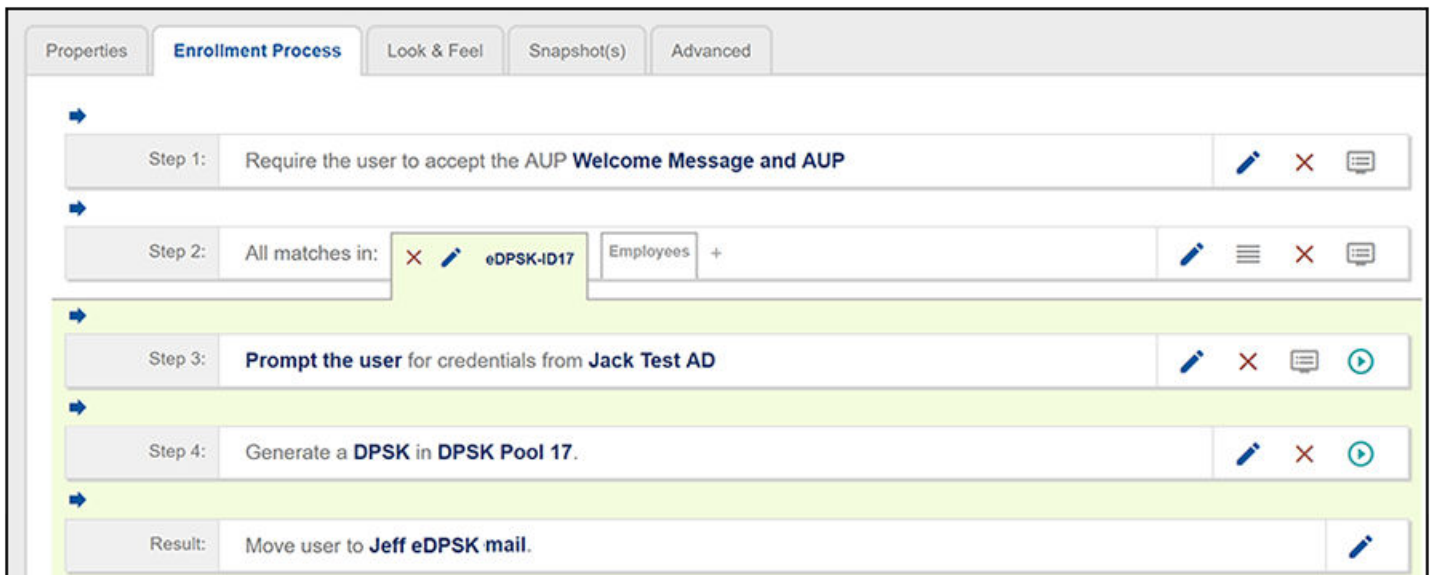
Properties | Enrollment Process | Look & Feel | Snapshot(s) | Advanced

Step 1: Require the user to accept the AUP **Welcome Message and AUP**

Step 2: All matches in: eDPSK-ID17 | Employees | +

Step 3: **Prompt the user** for credentials from **Jack Test AD**

Step 4: Generate a **DPSK** in **DPSK Pool 17**.

Result: Move user to **Jeff eDPSK mail**.